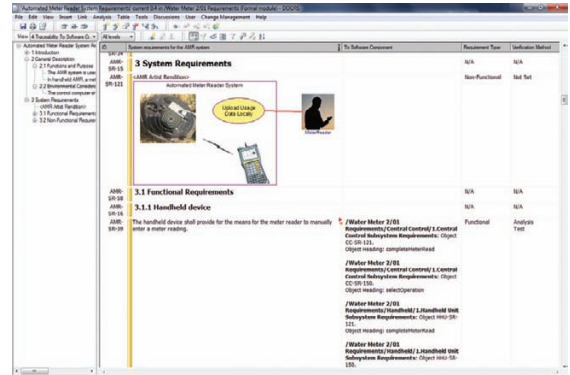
Automated Meter Reader System Requirements' current 0.4 in /Water Meter 2/01 Requirements (Formal module) - DOORS

File Edit View Insert Link Analysis Table Tools Discussions User Change Management Help

View 4 Traceability To Software Co... All levels

Automated Meter Reader System Re
1 Introduction
2 General Description
2.1 Functions and Purpose
The AMR system is use
In handheld AMR, a met
2.2 Environmental Consider
The correct computer e
3 System Requirements
<AMR Artist Rendition>
3.1 Functional Requirements
3.2 Non-Functional Requirem

| ID | System requirements for the AMR system | To Software Component | Requirement Type | Verification Method |
|---|---|---|---|---|
| AMR-SR-15 | 3 System Requirements | | N/A | N/A |
| AMR-SR-121 | <AMR Artist Rendition> Automated Meter Reader System; Upload Usage Data Locally; MeterReader | | Non-Functional | Not Set |
| AMR-SR-58 | 3.1 Functional Requirements | | N/A | N/A |
| AMR-SR-16 | 3.1.1 Handheld device | | N/A | N/A |
| AMR-SR-39 | The handheld device shall provide for the means for the meter reader to manually enter a meter reading. | /Water Meter 2/01 Requirements/Central Control/1.Central Control Subsystem Requirements: Object CC-SR-121. Object Heading: completeMeterRead /Water Meter 2/01 Requirements/Central Control/1.Central Control Subsystem Requirements: Object CC-SR-150. Object Heading: selectOperation /Water Meter 2/01 Requirements/Handheld/1.Handheld Unit Subsystem Requirements: Object HHU-SR-121. Object Heading: completeMeterRead /Water Meter 2/01 Requirements/Handheld/1.Handheld Unit Subsystem Requirements: Object HHU-SR-150. | Functional | Analysis Test |